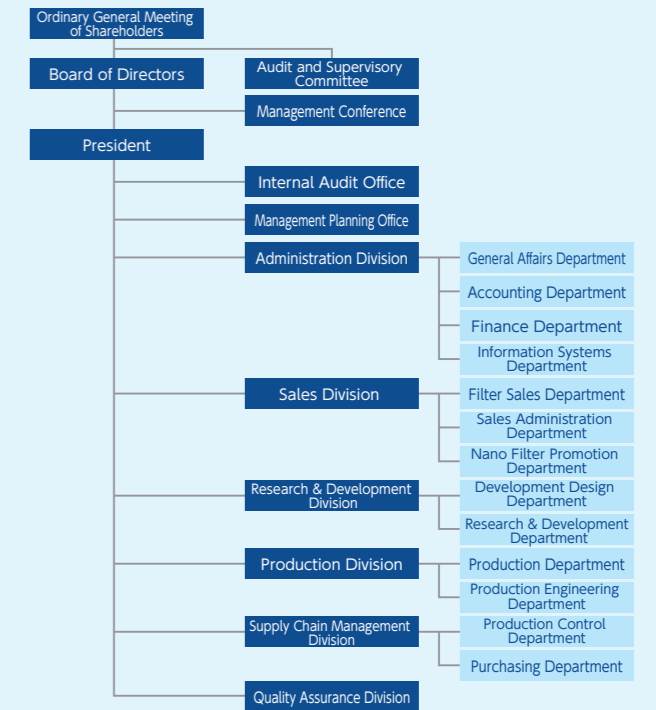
Ordinary General Meeting of Shareholders

Board of Directors

Audit and Supervisory Committee

Management Conference

President

Internal Audit Office

Management Planning Office

Administration Division

General Affairs Department

Accounting Department

Finance Department

Information Systems Department

Sales Division

Filter Sales Department

Sales Administration Department

Nano Filter Promotion Department

Research & Development Division

Development Design Department

Research & Development Department

Production Division

Production Department

Production Engineering Department

Supply Chain Management Division

Production Control Department

Purchasing Department

Quality Assurance Division